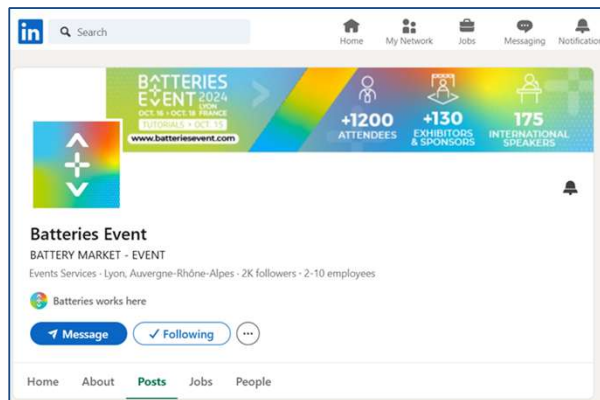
in Search

Home My Network Jobs Messaging Notifications

BATTERIES EVENT 2024 LYON OCT. 16 • OCT. 18 FRANCE TUTORIALS • OCT. 15 www.batteriesevent.com

+1200 ATTENDEES

+130 EXHIBITORS & SPONSORS

175 INTERNATIONAL SPEAKERS

Batteries Event

BATTERY MARKET - EVENT

Events Services · Lyon, Auvergne-Rhône-Alpes · 2K followers · 2-10 employees

Batteries works here

Message ✓ Following ···

Home About Posts Jobs People